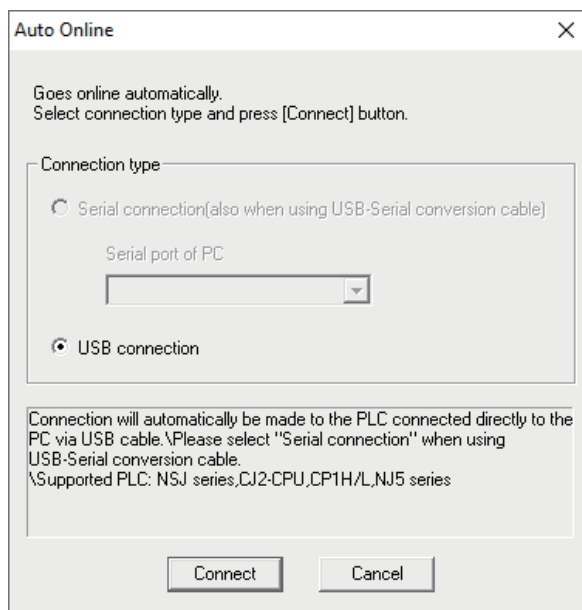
Auto Online

X

Goes online automatically.
Select connection type and press [Connect] button.

Connection type

Serial connection(also when using USB-Serial conversion cable)

Serial port of PC

USB connection

Connection will automatically be made to the PLC connected directly to the PC via USB cable.\Please select "Serial connection" when using USB-Serial conversion cable.
\Supported PLC: NSJ series,CJ2-CPU,CP1H/L,NJ5 series

Connect

Cancel